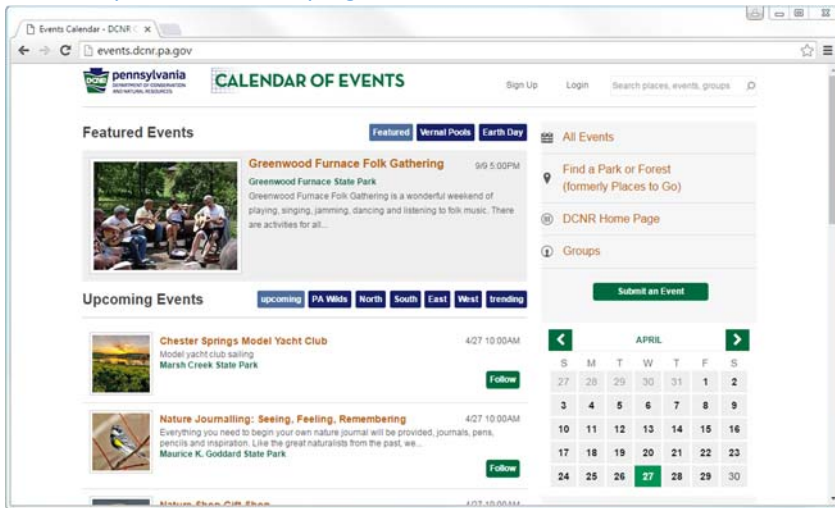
Events Calendar - DCNR

events.dcnr.pa.gov

pennsylvania
DEPARTMENT OF CONSERVATION AND NATURAL RESOURCES

CALENDAR OF EVENTS

Sign Up Login Search places, events, groups

Featured Events

Featured Vernal Pools Earth Day

Greenwood Furnace Folk Gathering
9/9 5:00PM
Greenwood Furnace State Park
Greenwood Furnace Folk Gathering is a wonderful weekend of playing, singing, jamming, dancing and listening to folk music. There are activities for all...

Upcoming Events

upcoming PA Wilds North South East West trending

Chester Springs Model Yacht Club
4/27 10:00AM
Model yacht club sailing
Marsh Creek State Park
Follow

Nature Journalling: Seeing, Feeling, Remembering
4/27 10:00AM
Everything you need to begin your own nature journal will be provided, journals, pens, pencils and inspiration. Like the great naturalists from the past, we...
Maurice K. Goddard State Park
Follow

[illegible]
4/27 10:00AM

All Events

Find a Park or Forest (formerly Places to Go)

DCNR Home Page

Groups

Submit an Event

APRIL

| S | M | T | W | T | F | S |
|---|---|---|---|---|---|---|
| 27 | 28 | 29 | 30 | 31 | 1 | 2 |
| 3 | 4 | 5 | 6 | 7 | 8 | 9 |
| 10 | 11 | 12 | 13 | 14 | 15 | 16 |
| 17 | 18 | 19 | 20 | 21 | 22 | 23 |
| 24 | 25 | 26 | 27 | 28 | 29 | 30 |